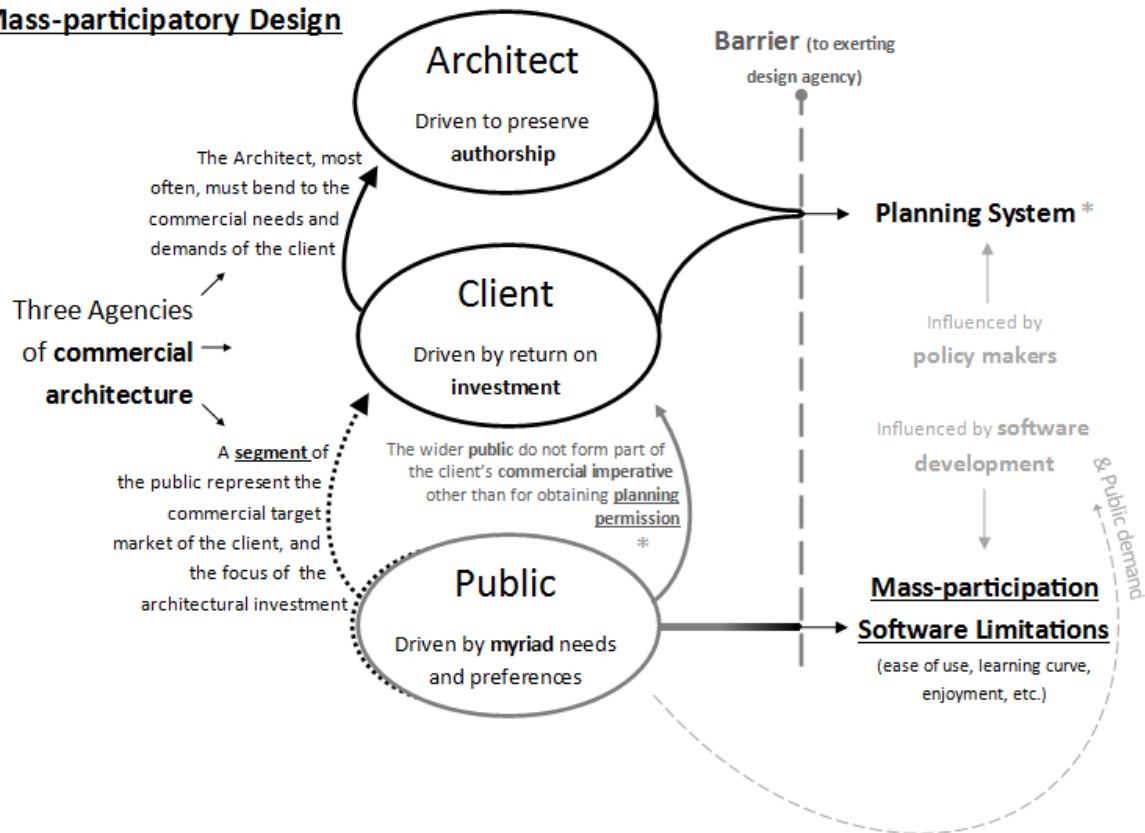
Mass-participatory Design

Architect

Driven to preserve authorship

Barrier (to exerting design agency)

The Architect, most often, must bend to the commercial needs and demands of the client

Planning System *

Three Agencies of commercial architecture

Client

Driven by return on investment

Influenced by policy makers

Influenced by software development

& Public demand

A segment of the public represent the commercial target market of the client, and the focus of the architectural investment

The wider public do not form part of the client's commercial imperative other than for obtaining planning permission *

Public

Driven by myriad needs and preferences

Mass-participation Software Limitations

(ease of use, learning curve, enjoyment, etc.)